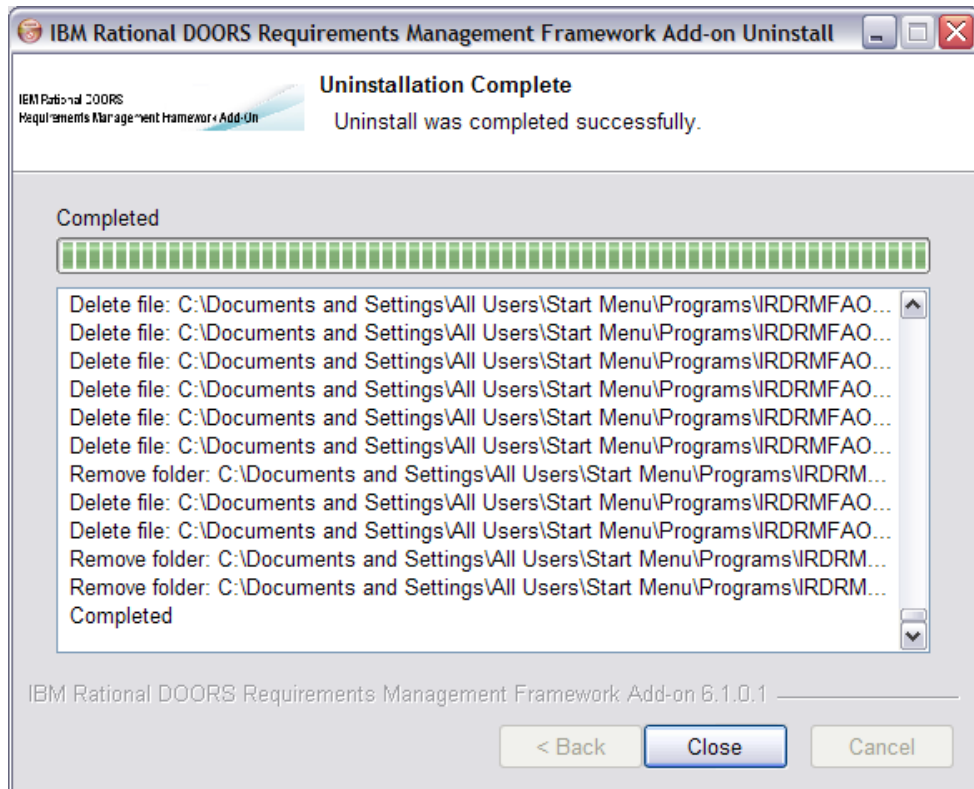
IBM Rational DOORS Requirements Management Framework Add-on Uninstall

IBM Rational DOORS
Requirements Management Framework Add-On

Uninstallation Complete
Uninstall was completed successfully.

Completed

Delete file: C:\Documents and Settings\All Users\Start Menu\Programs\IRDRMFAO...
Delete file: C:\Documents and Settings\All Users\Start Menu\Programs\IRDRMFAO...
Delete file: C:\Documents and Settings\All Users\Start Menu\Programs\IRDRMFAO...
Delete file: C:\Documents and Settings\All Users\Start Menu\Programs\IRDRMFAO...
Delete file: C:\Documents and Settings\All Users\Start Menu\Programs\IRDRMFAO...
Delete file: C:\Documents and Settings\All Users\Start Menu\Programs\IRDRMFAO...
Remove folder: C:\Documents and Settings\All Users\Start Menu\Programs\IRDRM...
Delete file: C:\Documents and Settings\All Users\Start Menu\Programs\IRDRMFAO...
Delete file: C:\Documents and Settings\All Users\Start Menu\Programs\IRDRMFAO...
Remove folder: C:\Documents and Settings\All Users\Start Menu\Programs\IRDRM...
Remove folder: C:\Documents and Settings\All Users\Start Menu\Programs\IRDRM...
Completed

IBM Rational DOORS Requirements Management Framework Add-on 6.1.0.1

< Back
Close
Cancel